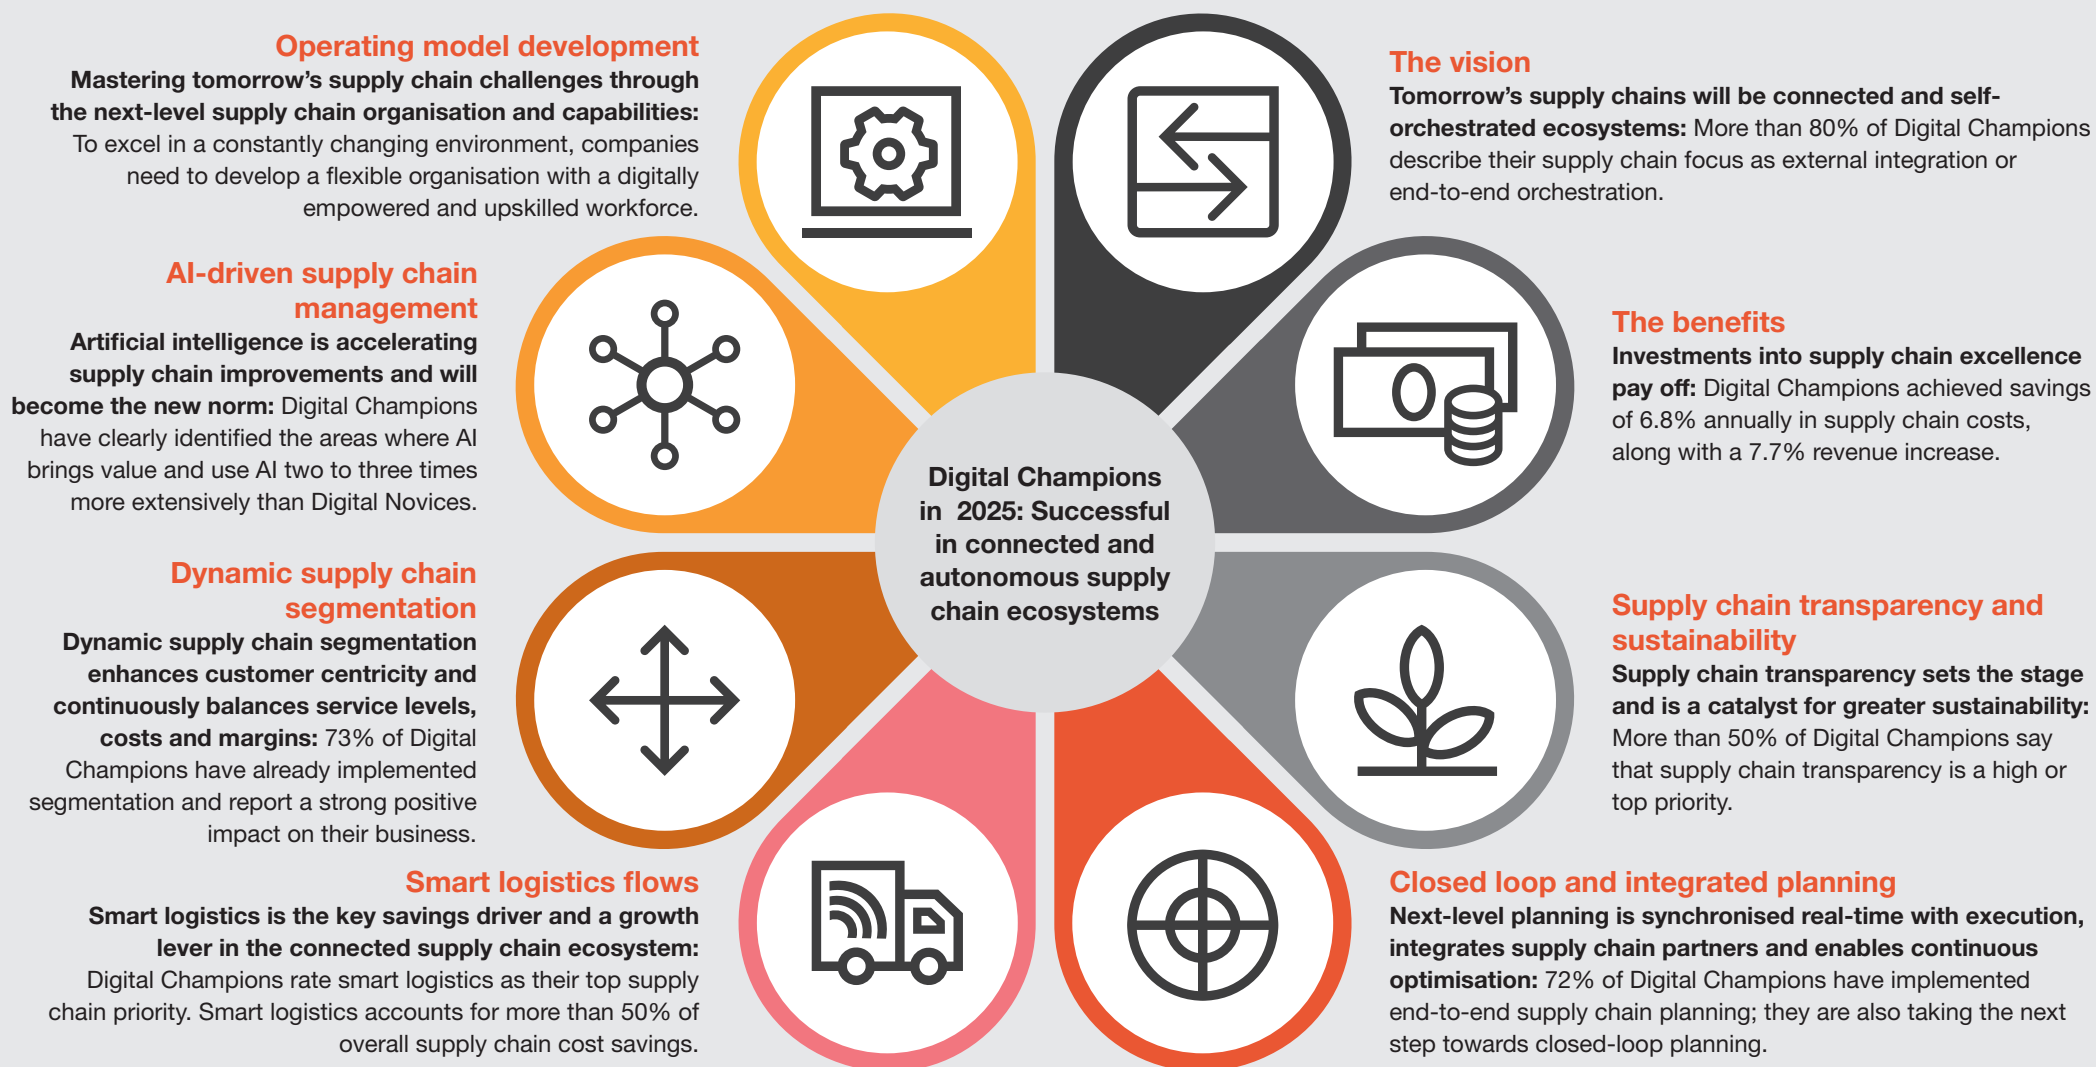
Operating model development
Mastering tomorrow's supply chain challenges through the next-level supply chain organisation and capabilities: To excel in a constantly changing environment, companies need to develop a flexible organisation with a digitally empowered and upskilled workforce.

AI-driven supply chain management
Artificial intelligence is accelerating supply chain improvements and will become the new norm: Digital Champions have clearly identified the areas where AI brings value and use AI two to three times more extensively than Digital Novices.

Dynamic supply chain segmentation
Dynamic supply chain segmentation enhances customer centricity and continuously balances service levels, costs and margins: 73% of Digital Champions have already implemented segmentation and report a strong positive impact on their business.

Smart logistics flows
Smart logistics is the key savings driver and a growth lever in the connected supply chain ecosystem: Digital Champions rate smart logistics as their top supply chain priority. Smart logistics accounts for more than 50% of overall supply chain cost savings.

Digital Champions in 2025: Successful in connected and autonomous supply chain ecosystems

The vision
Tomorrow's supply chains will be connected and self-orchestrated ecosystems: More than 80% of Digital Champions describe their supply chain focus as external integration or end-to-end orchestration.

The benefits
Investments into supply chain excellence pay off: Digital Champions achieved savings of 6.8% annually in supply chain costs, along with a 7.7% revenue increase.

Supply chain transparency and sustainability
Supply chain transparency sets the stage and is a catalyst for greater sustainability: More than 50% of Digital Champions say that supply chain transparency is a high or top priority.

Closed loop and integrated planning
Next-level planning is synchronised real-time with execution, integrates supply chain partners and enables continuous optimisation: 72% of Digital Champions have implemented end-to-end supply chain planning; they are also taking the next step towards closed-loop planning.